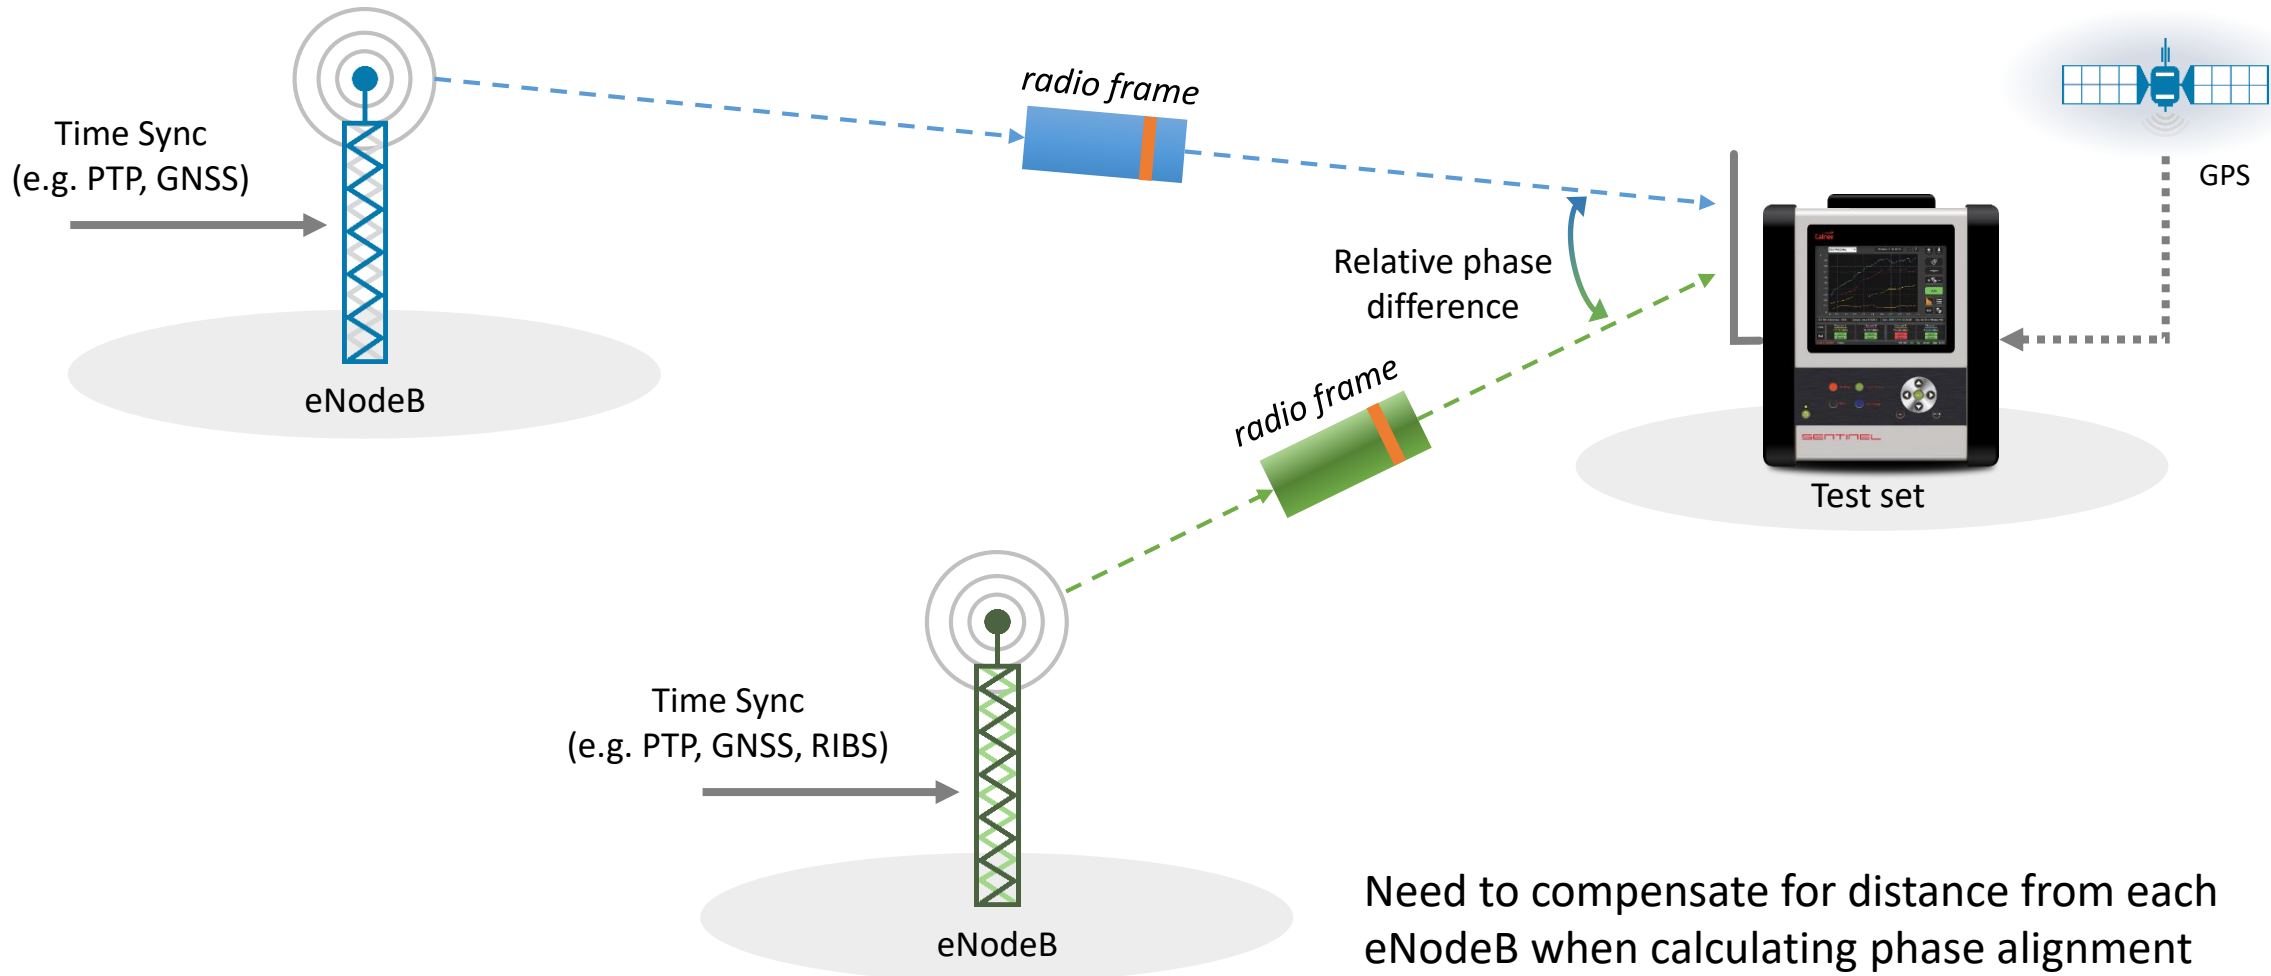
Time Sync
(e.g. PTP, GNSS)

eNodeB

radio frame

GPS

Relative phase difference

radio frame

SENTINEL

Test set

Time Sync
(e.g. PTP, GNSS, RIBS)

eNodeB

Need to compensate for distance from each eNodeB when calculating phase alignment